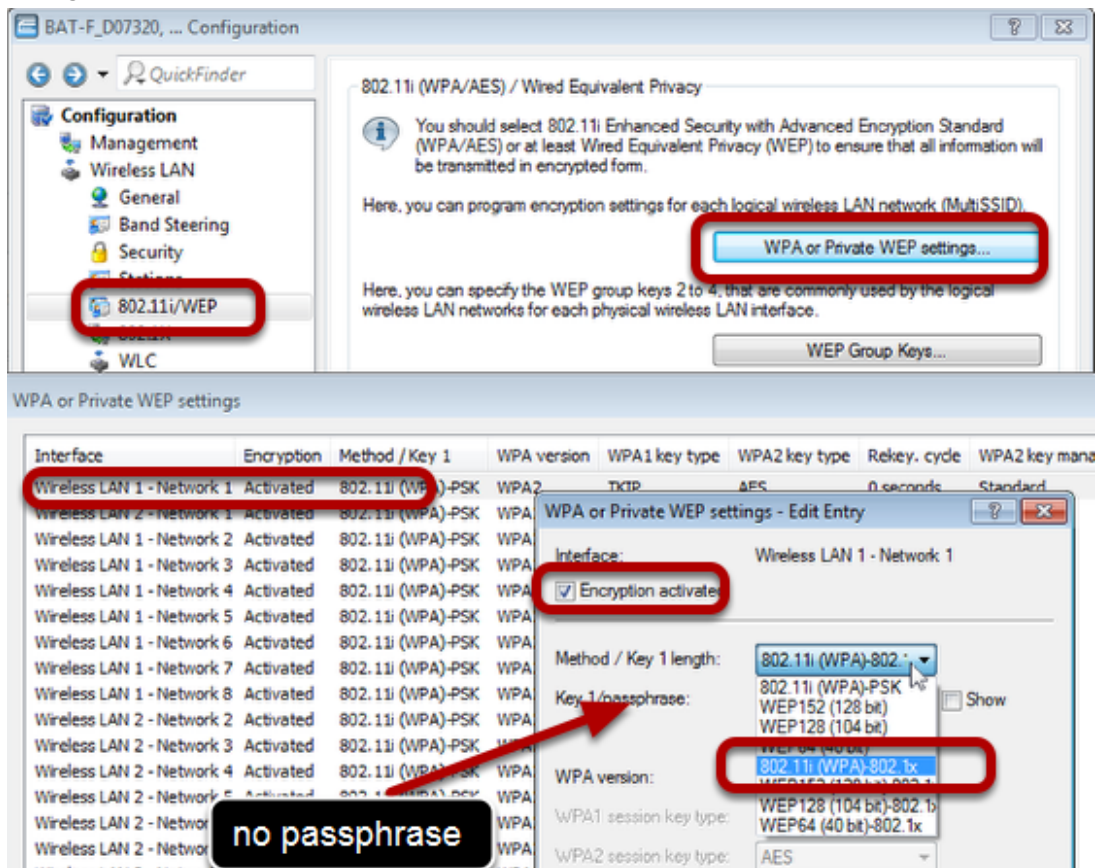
BAT-F_D07320, ... Configuration

QuickFinder

Configuration
Management
Wireless LAN
General
Band Steering
Security
Stations
802.11i/WEP
802.1X
WLC

802.11i (WPA/AES) / Wired Equivalent Privacy

You should select 802.11i Enhanced Security with Advanced Encryption Standard (WPA/AES) or at least Wired Equivalent Privacy (WEP) to ensure that all information will be transmitted in encrypted form.

Here, you can program encryption settings for each logical wireless LAN network (MultiSSID).

WPA or Private WEP settings...

Here, you can specify the WEP group keys 2 to 4, that are commonly used by the logical wireless LAN networks for each physical wireless LAN interface.

WEP Group Keys...

WPA or Private WEP settings

| Interface | Encryption | Method / Key 1 | WPA version | WPA1 key type | WPA2 key type | Rekey. cycle | WPA2 key mana |
|---|---|---|---|---|---|---|---|
| Wireless LAN 1 - Network 1 | Activated | 802.11i (WPA)-PSK | WPA2 | TKIP | AES | 0 seconds | Standard |
| Wireless LAN 2 - Network 1 | Activated | 802.11i (WPA)-PSK | WPA | | | | |
| Wireless LAN 1 - Network 2 | Activated | 802.11i (WPA)-PSK | WPA | | | | |
| Wireless LAN 1 - Network 3 | Activated | 802.11i (WPA)-PSK | WPA | | | | |
| Wireless LAN 1 - Network 4 | Activated | 802.11i (WPA)-PSK | WPA | | | | |
| Wireless LAN 1 - Network 5 | Activated | 802.11i (WPA)-PSK | WPA | | | | |
| Wireless LAN 1 - Network 6 | Activated | 802.11i (WPA)-PSK | WPA | | | | |
| Wireless LAN 1 - Network 7 | Activated | 802.11i (WPA)-PSK | WPA | | | | |
| Wireless LAN 1 - Network 8 | Activated | 802.11i (WPA)-PSK | WPA | | | | |
| Wireless LAN 2 - Network 2 | Activated | 802.11i (WPA)-PSK | WPA | | | | |
| Wireless LAN 2 - Network 3 | Activated | 802.11i (WPA)-PSK | WPA | | | | |
| Wireless LAN 2 - Network 4 | Activated | 802.11i (WPA)-PSK | WPA | | | | |
| Wireless LAN 2 - Network 5 | Activated | 802.11i (WPA)-PSK | WPA | | | | |
| Wireless LAN 2 - Networ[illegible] | | | WPA | | | | |
| Wireless LAN 2 - Networ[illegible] | | | WPA | | | | |

WPA or Private WEP settings - Edit Entry

Interface: Wireless LAN 1 - Network 1

Encryption activated

Method / Key 1 length: 802.11i (WPA)-802.1x

802.11i (WPA)-PSK
WEP152 (128 bit)
WEP128 (104 bit)
WEP64 (40 bit)
802.11i (WPA)-802.1x
WEP152 (128 bit)-802.1x
WEP128 (104 bit)-802.1x
WEP64 (40 bit)-802.1x

Key 1/passphrase:

Show

WPA version:

WPA1 session key type:

WPA2 session key type: AES

no passphrase